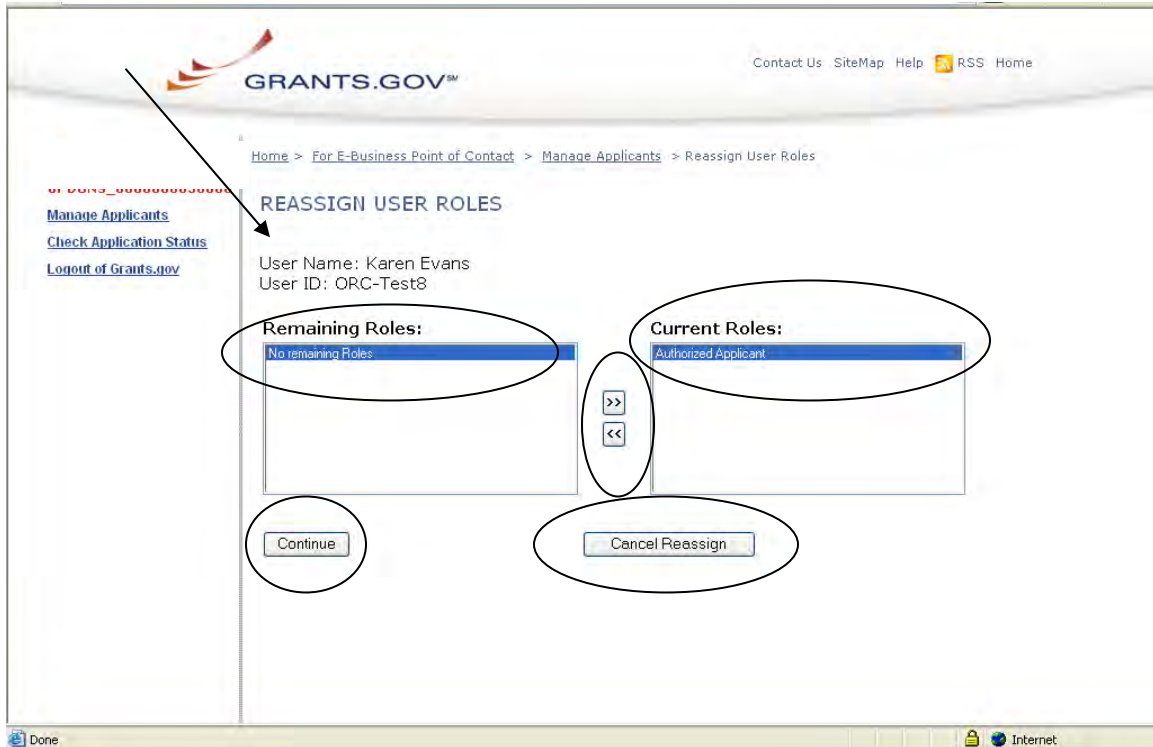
GRANTS.GOV℠

Contact Us SiteMap Help RSS Home

Home > For E-Business Point of Contact > Manage Applicants > Reassign User Roles

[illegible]

Manage Applicants

Check Application Status

Logout of Grants.gov

REASSIGN USER ROLES

User Name: Karen Evans
User ID: ORC-Test8

Remaining Roles:

No remaining Roles

>>

<<

Current Roles:

Authorized Applicant

Continue

Cancel Reassign

Done

Internet